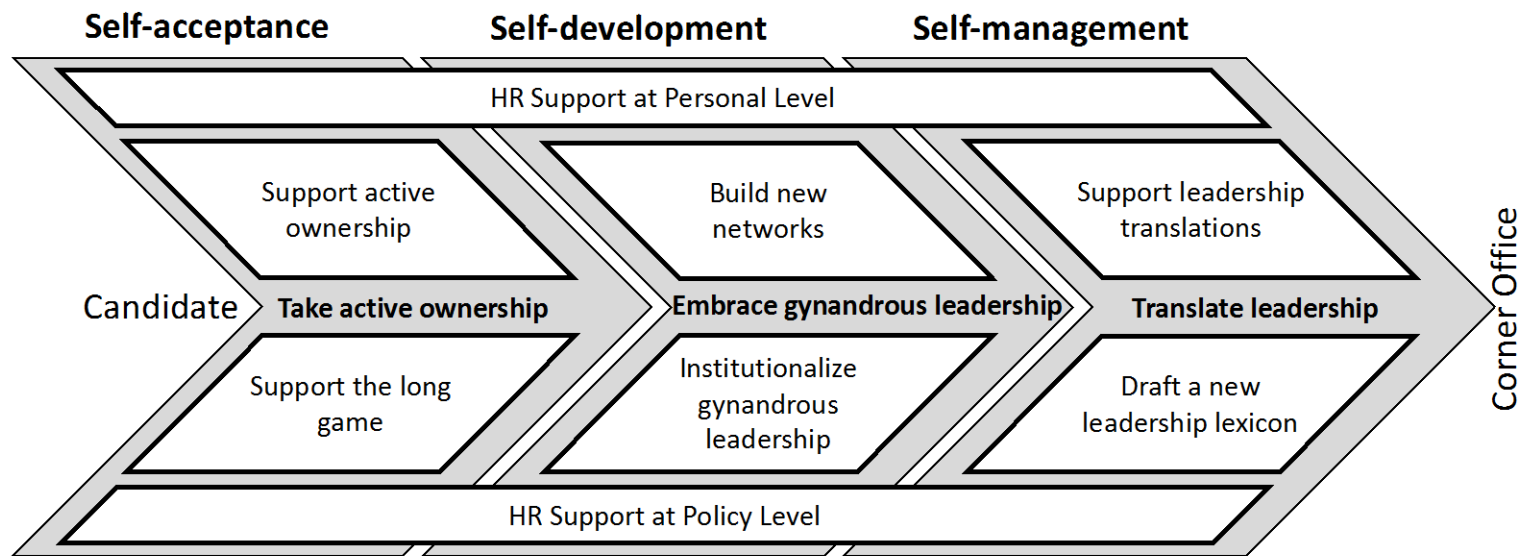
Self-acceptance

Self-development

Self-management

HR Support at Personal Level

Support active ownership

Build new networks

Support leadership translations

Candidate

Take active ownership

Embrace gynandrous leadership

Translate leadership

Corner Office

Support the long game

Institutionalize gynandrous leadership

Draft a new leadership lexicon

HR Support at Policy Level